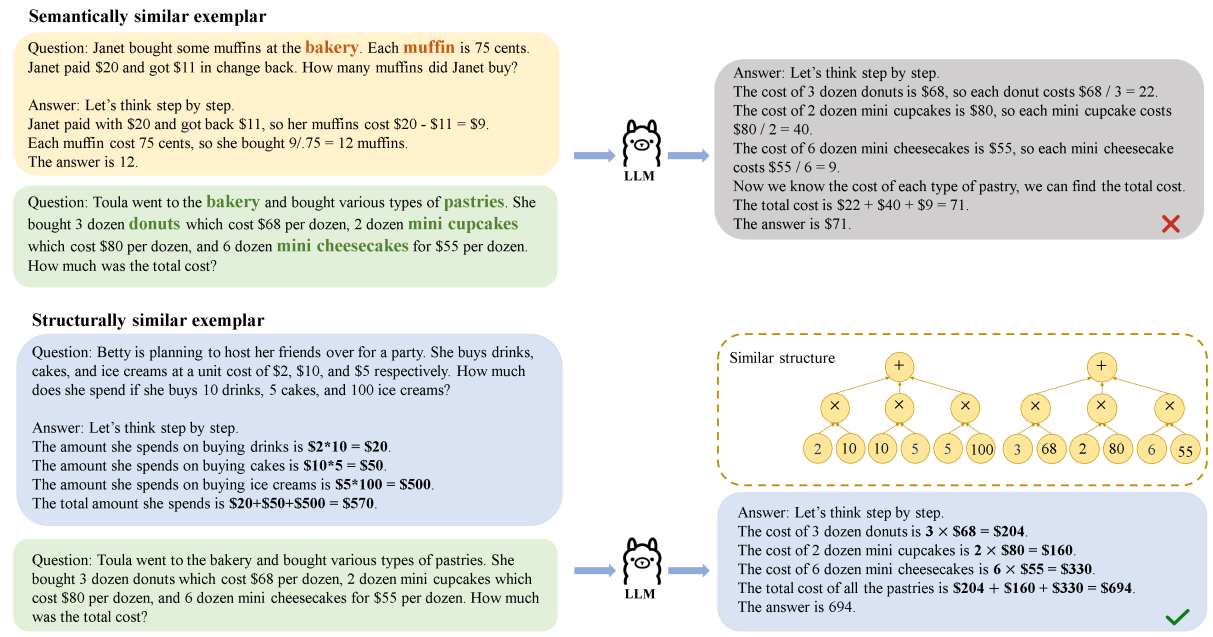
**Semantically similar exemplar**

Question: Janet bought some muffins at the bakery. Each muffin is 75 cents. Janet paid \$20 and got \$11 in change back. How many muffins did Janet buy?

Answer: Let's think step by step.
Janet paid with \$20 and got back \$11, so her muffins cost \$20 - \$11 = \$9.
Each muffin cost 75 cents, so she bought 9/.75 = 12 muffins.
The answer is 12.

Question: Toula went to the bakery and bought various types of pastries. She bought 3 dozen donuts which cost \$68 per dozen, 2 dozen mini cupcakes which cost \$80 per dozen, and 6 dozen mini cheesecakes for \$55 per dozen. How much was the total cost?

LLM

Answer: Let's think step by step.
The cost of 3 dozen donuts is \$68, so each donut costs \$68 / 3 = 22.
The cost of 2 dozen mini cupcakes is \$80, so each mini cupcake costs \$80 / 2 = 40.
The cost of 6 dozen mini cheesecakes is \$55, so each mini cheesecake costs \$55 / 6 = 9.
Now we know the cost of each type of pastry, we can find the total cost.
The total cost is \$22 + \$40 + \$9 = 71.
The answer is \$71.

**Structurally similar exemplar**

Question: Betty is planning to host her friends over for a party. She buys drinks, cakes, and ice creams at a unit cost of \$2, \$10, and \$5 respectively. How much does she spend if she buys 10 drinks, 5 cakes, and 100 ice creams?

Answer: Let's think step by step.
The amount she spends on buying drinks is **\$2\*10 = \$20**.
The amount she spends on buying cakes is **\$10\*5 = \$50**.
The amount she spends on buying ice creams is **\$5\*100 = \$500**.
The total amount she spends is **\$20+\$50+\$500 = \$570**.

Similar structure
+ + 
× × × × × ×
2 10 10 5 5 100 3 68 2 80 6 55

Question: Toula went to the bakery and bought various types of pastries. She bought 3 dozen donuts which cost \$68 per dozen, 2 dozen mini cupcakes which cost \$80 per dozen, and 6 dozen mini cheesecakes for \$55 per dozen. How much was the total cost?

LLM

Answer: Let's think step by step.
The cost of 3 dozen donuts is **3 × \$68 = \$204**.
The cost of 2 dozen mini cupcakes is **2 × \$80 = \$160**.
The cost of 6 dozen mini cheesecakes is **6 × \$55 = \$330**.
The total cost of all the pastries is **\$204 + \$160 + \$330 = \$694**.
The answer is 694.